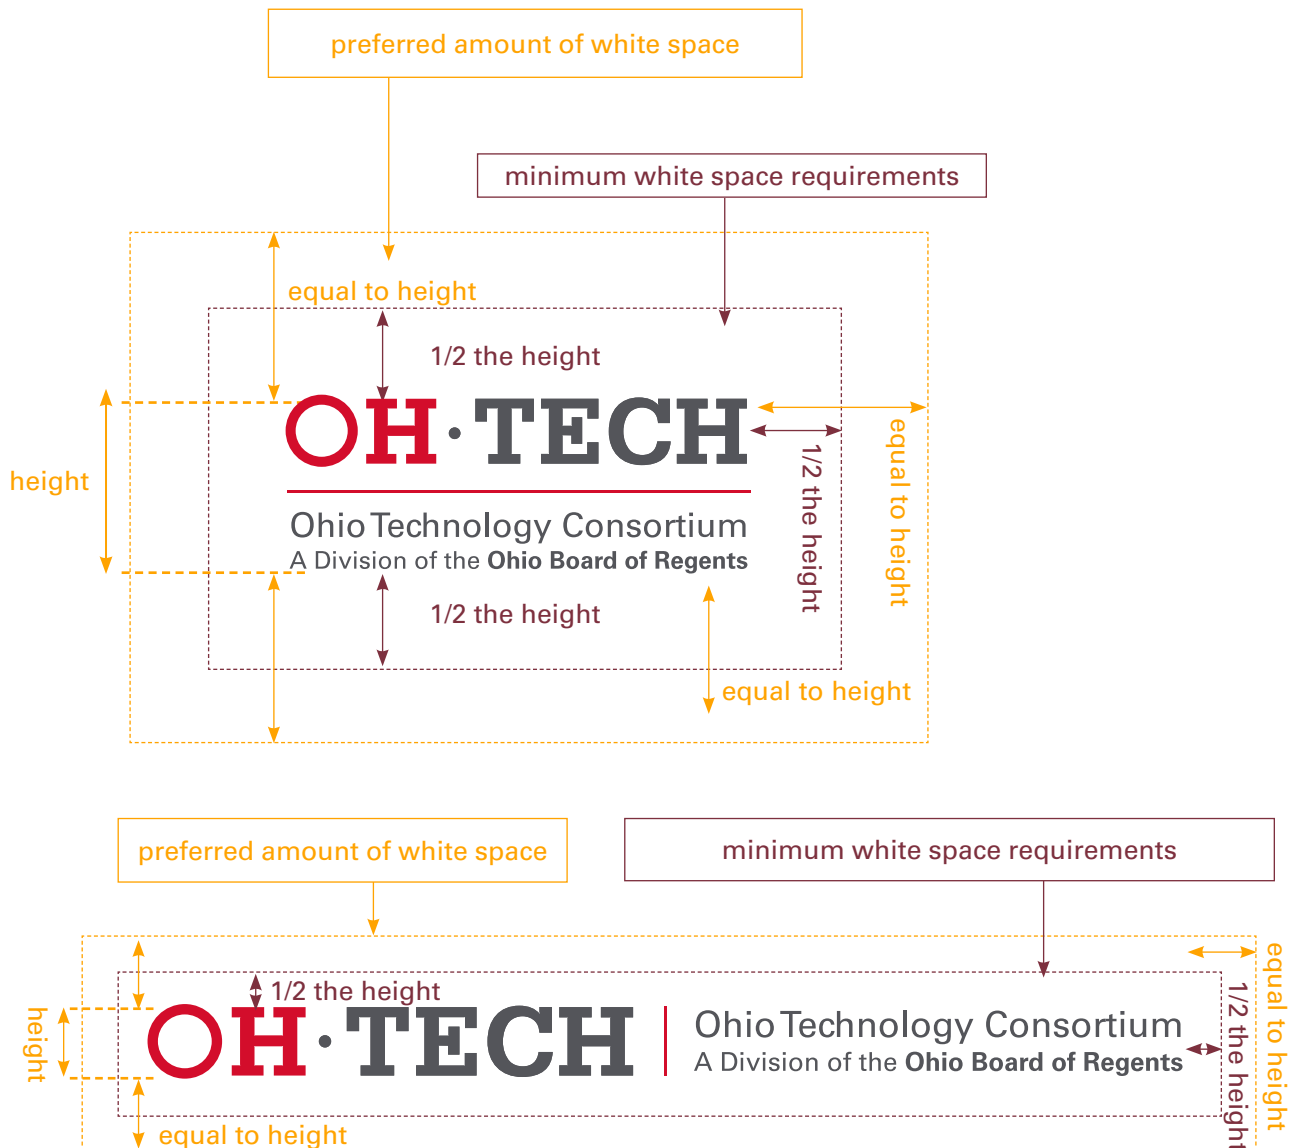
preferred amount of white space

minimum white space requirements

equal to height

1/2 the height

height

OH·TECH

Ohio Technology Consortium
A Division of the **Ohio Board of Regents**

1/2 the height

equal to height

1/2 the height

equal to height

preferred amount of white space

minimum white space requirements

1/2 the height

height

OH·TECH

Ohio Technology Consortium
A Division of the **Ohio Board of Regents**

1/2 the height

equal to height

equal to height